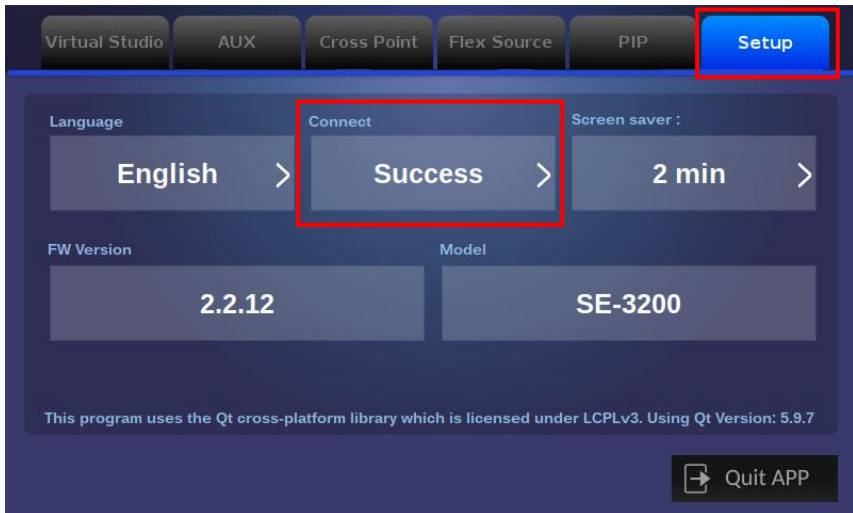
Virtual Studio AUX Cross Point Flex Source PIP Setup

Language
English

Connect
Success

Screen saver :
2 min

FW Version
2.2.12

Model
SE-3200

This program uses the Qt cross-platform library which is licensed under LCPLv3. Using Qt Version: 5.9.7

Quit APP